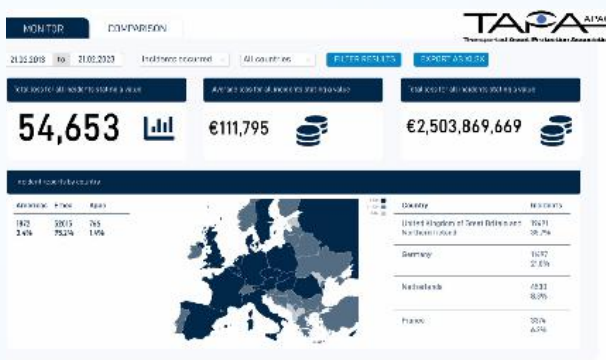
MONITOR COMPARISON

TAPA

21.03.2018 to 21.03.2023 Incidents occurred All countries FILTER RESULTS EXPORT AS XLSX

Total cost for all incidents stating a value

54,653

Average loss for all incidents stating a value

€111,795

Total loss for all incidents stating a value

€2,503,869,669

Incident reports by country

| Aeromonas | Prices | Spain |
|---|---|---|
| 1823 | 52015 | 765 |
| 3.4% | 79.3% | 1.4% |

| Country | Incidents |
|---|---|
| United Kingdom of Great Britain and Northern Ireland | 19471 35.7% |
| Germany | 14697 27.0% |
| Netherlands | 4533 8.3% |
| France | 3574 6.5% |